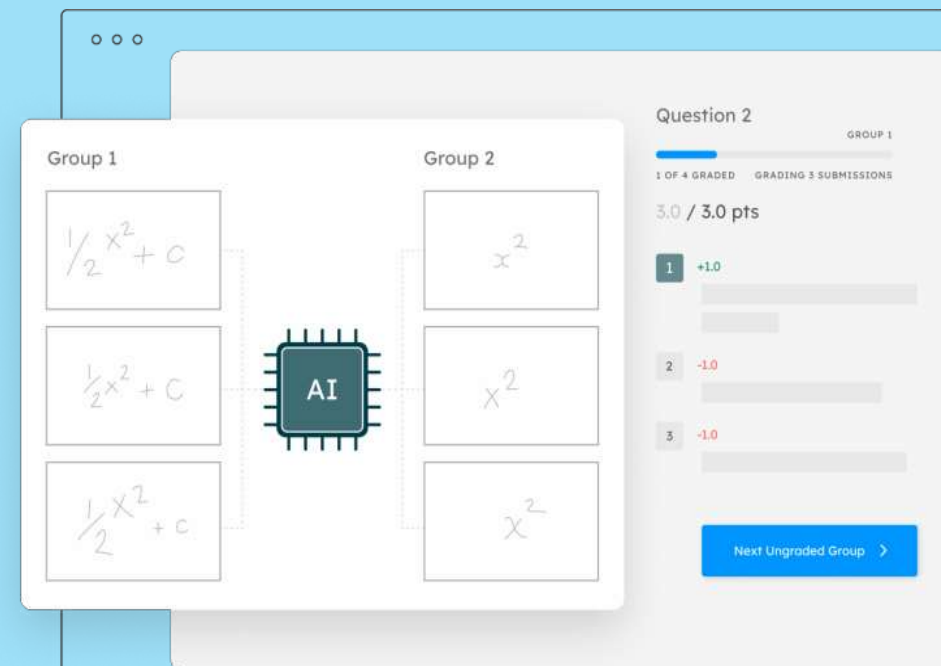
Group 1

$\frac{1}{2}x^2 + c$

$\frac{1}{2}x^2 + C$

$\frac{1}{2}x^2 + c$

AI

Group 2

$x^2$

$x^2$

$x^2$

Question 2

GROUP 1

1 OF 4 GRADED GRADING 3 SUBMISSIONS

3.0 / 3.0 pts

1 +1.0

2 -1.0

3 -1.0

Next Ungraded Group >